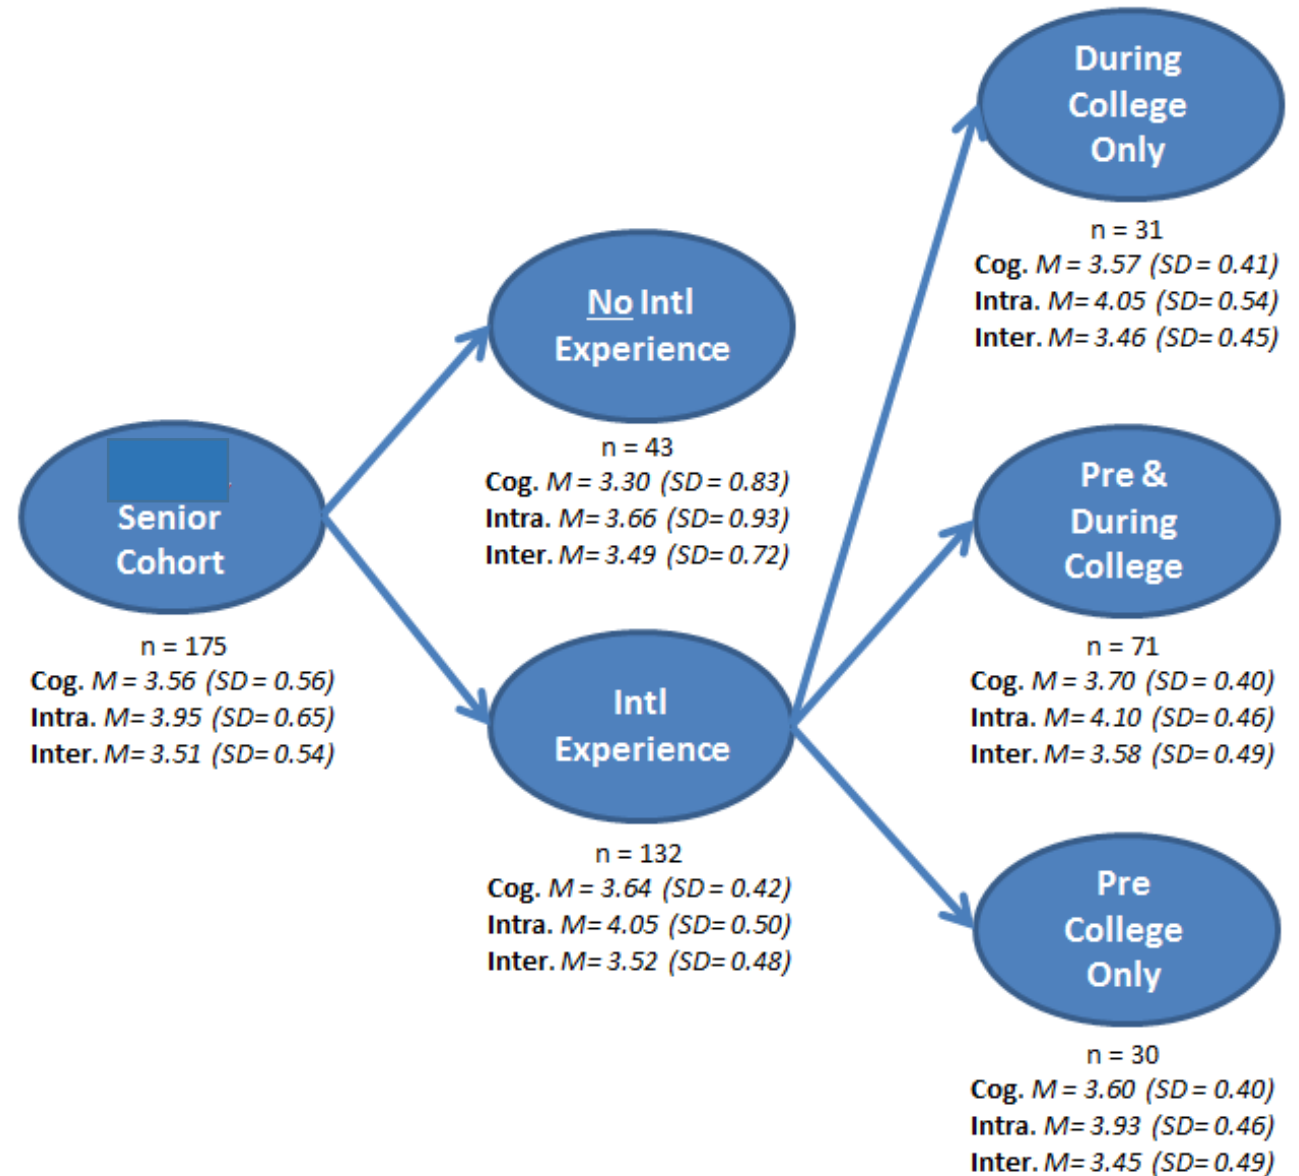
Senior Cohort

n = 175
Cog. $M = 3.56$ $(SD = 0.56)$
Intra. $M = 3.95$ $(SD = 0.65)$
Inter. $M = 3.51$ $(SD = 0.54)$

No Intl Experience

n = 43
Cog. $M = 3.30$ $(SD = 0.83)$
Intra. $M = 3.66$ $(SD = 0.93)$
Inter. $M = 3.49$ $(SD = 0.72)$

Intl Experience

n = 132
Cog. $M = 3.64$ $(SD = 0.42)$
Intra. $M = 4.05$ $(SD = 0.50)$
Inter. $M = 3.52$ $(SD = 0.48)$

During College Only

n = 31
Cog. $M = 3.57$ $(SD = 0.41)$
Intra. $M = 4.05$ $(SD = 0.54)$
Inter. $M = 3.46$ $(SD = 0.45)$

Pre & During College

n = 71
Cog. $M = 3.70$ $(SD = 0.40)$
Intra. $M = 4.10$ $(SD = 0.46)$
Inter. $M = 3.58$ $(SD = 0.49)$

Pre College Only

n = 30
Cog. $M = 3.60$ $(SD = 0.40)$
Intra. $M = 3.93$ $(SD = 0.46)$
Inter. $M = 3.45$ $(SD = 0.49)$